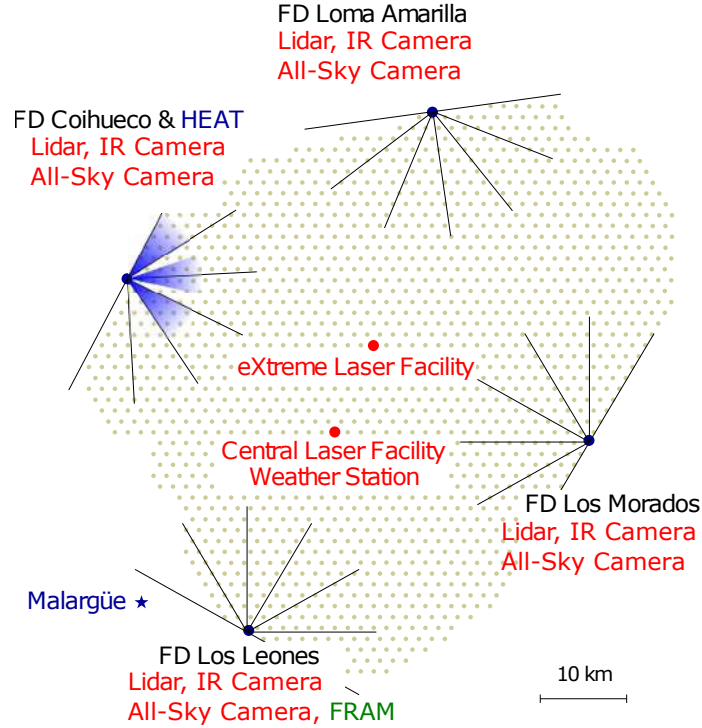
FD Loma Amarilla
Lidar, IR Camera
All-Sky Camera

FD Coihueco & HEAT
Lidar, IR Camera
All-Sky Camera

eXtreme Laser Facility

Central Laser Facility
Weather Station

FD Los Morados
Lidar, IR Camera
All-Sky Camera

Malargüe ⋆

FD Los Leones
Lidar, IR Camera
All-Sky Camera, FRAM

10 km